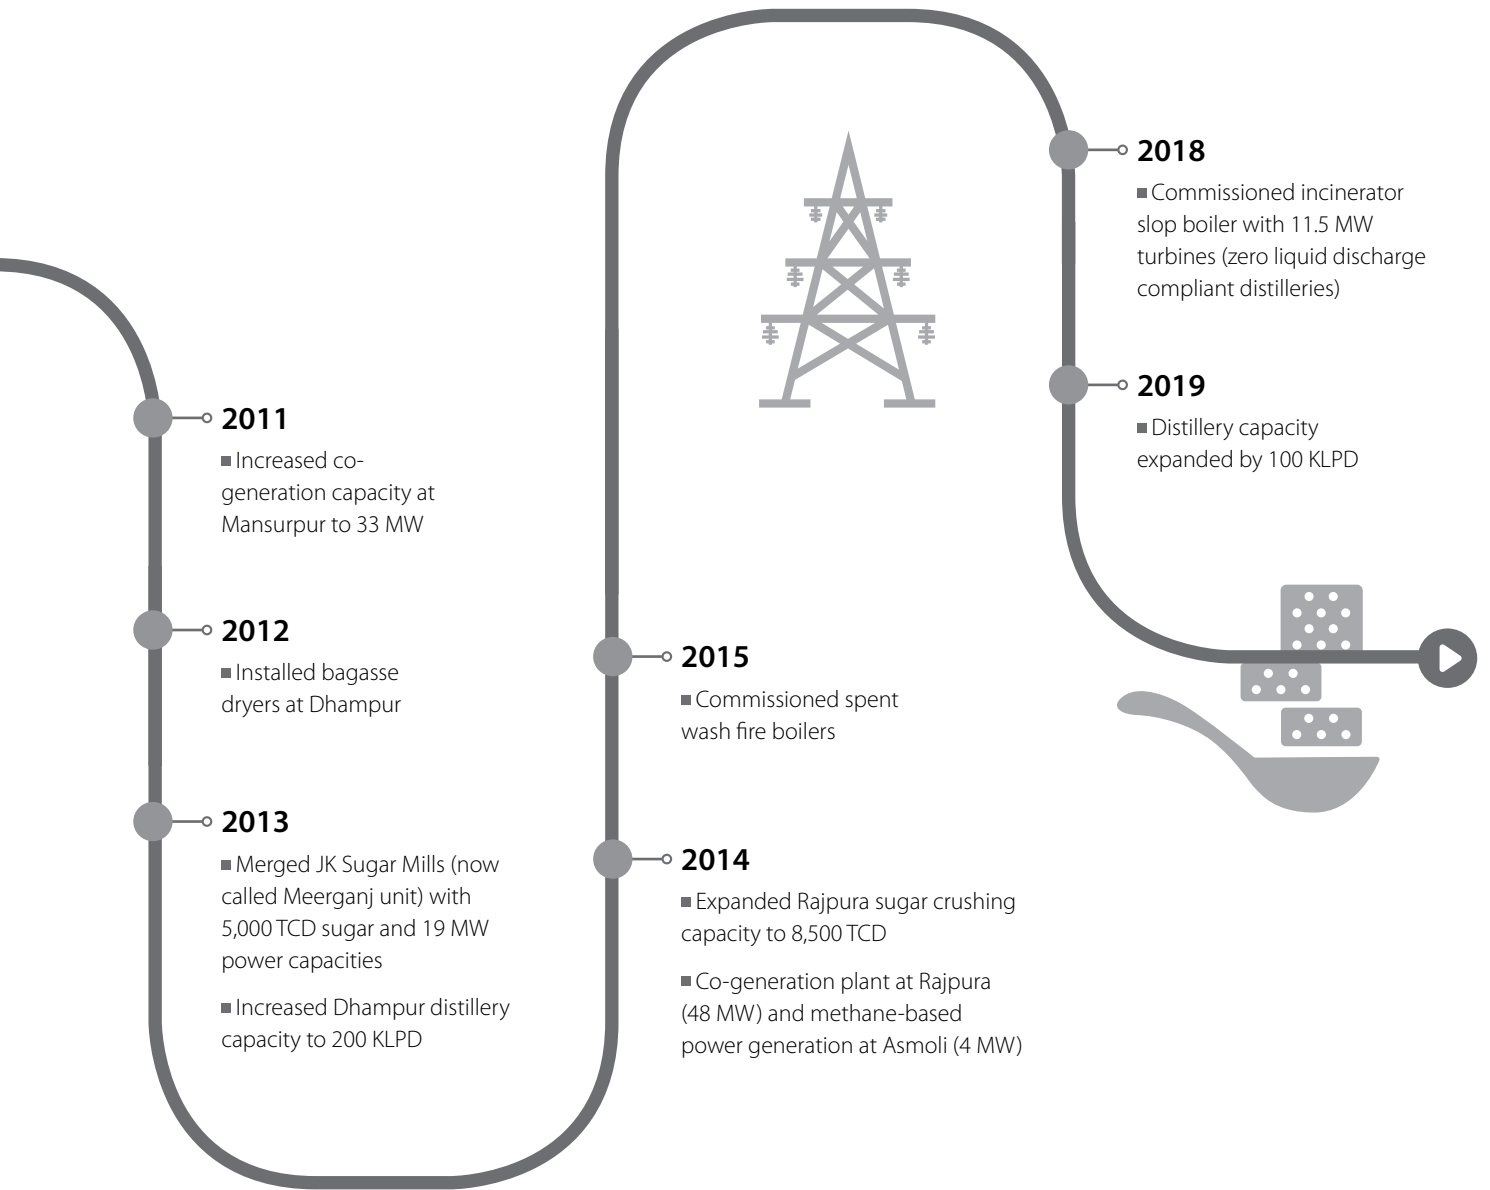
2011

Increased co-generation capacity at Mansurpur to 33 MW

2012

Installed bagasse dryers at Dhampur

2013

Merged JK Sugar Mills (now called Meerganj unit) with 5,000 TCD sugar and 19 MW power capacities

Increased Dhampur distillery capacity to 200 KLPD

2015

Commissioned spent wash fire boilers

2014

Expanded Rajpura sugar crushing capacity to 8,500 TCD

Co-generation plant at Rajpura (48 MW) and methane-based power generation at Asmoli (4 MW)

2018

Commissioned incinerator slop boiler with 11.5 MW turbines (zero liquid discharge compliant distilleries)

2019

Distillery capacity expanded by 100 KLPD